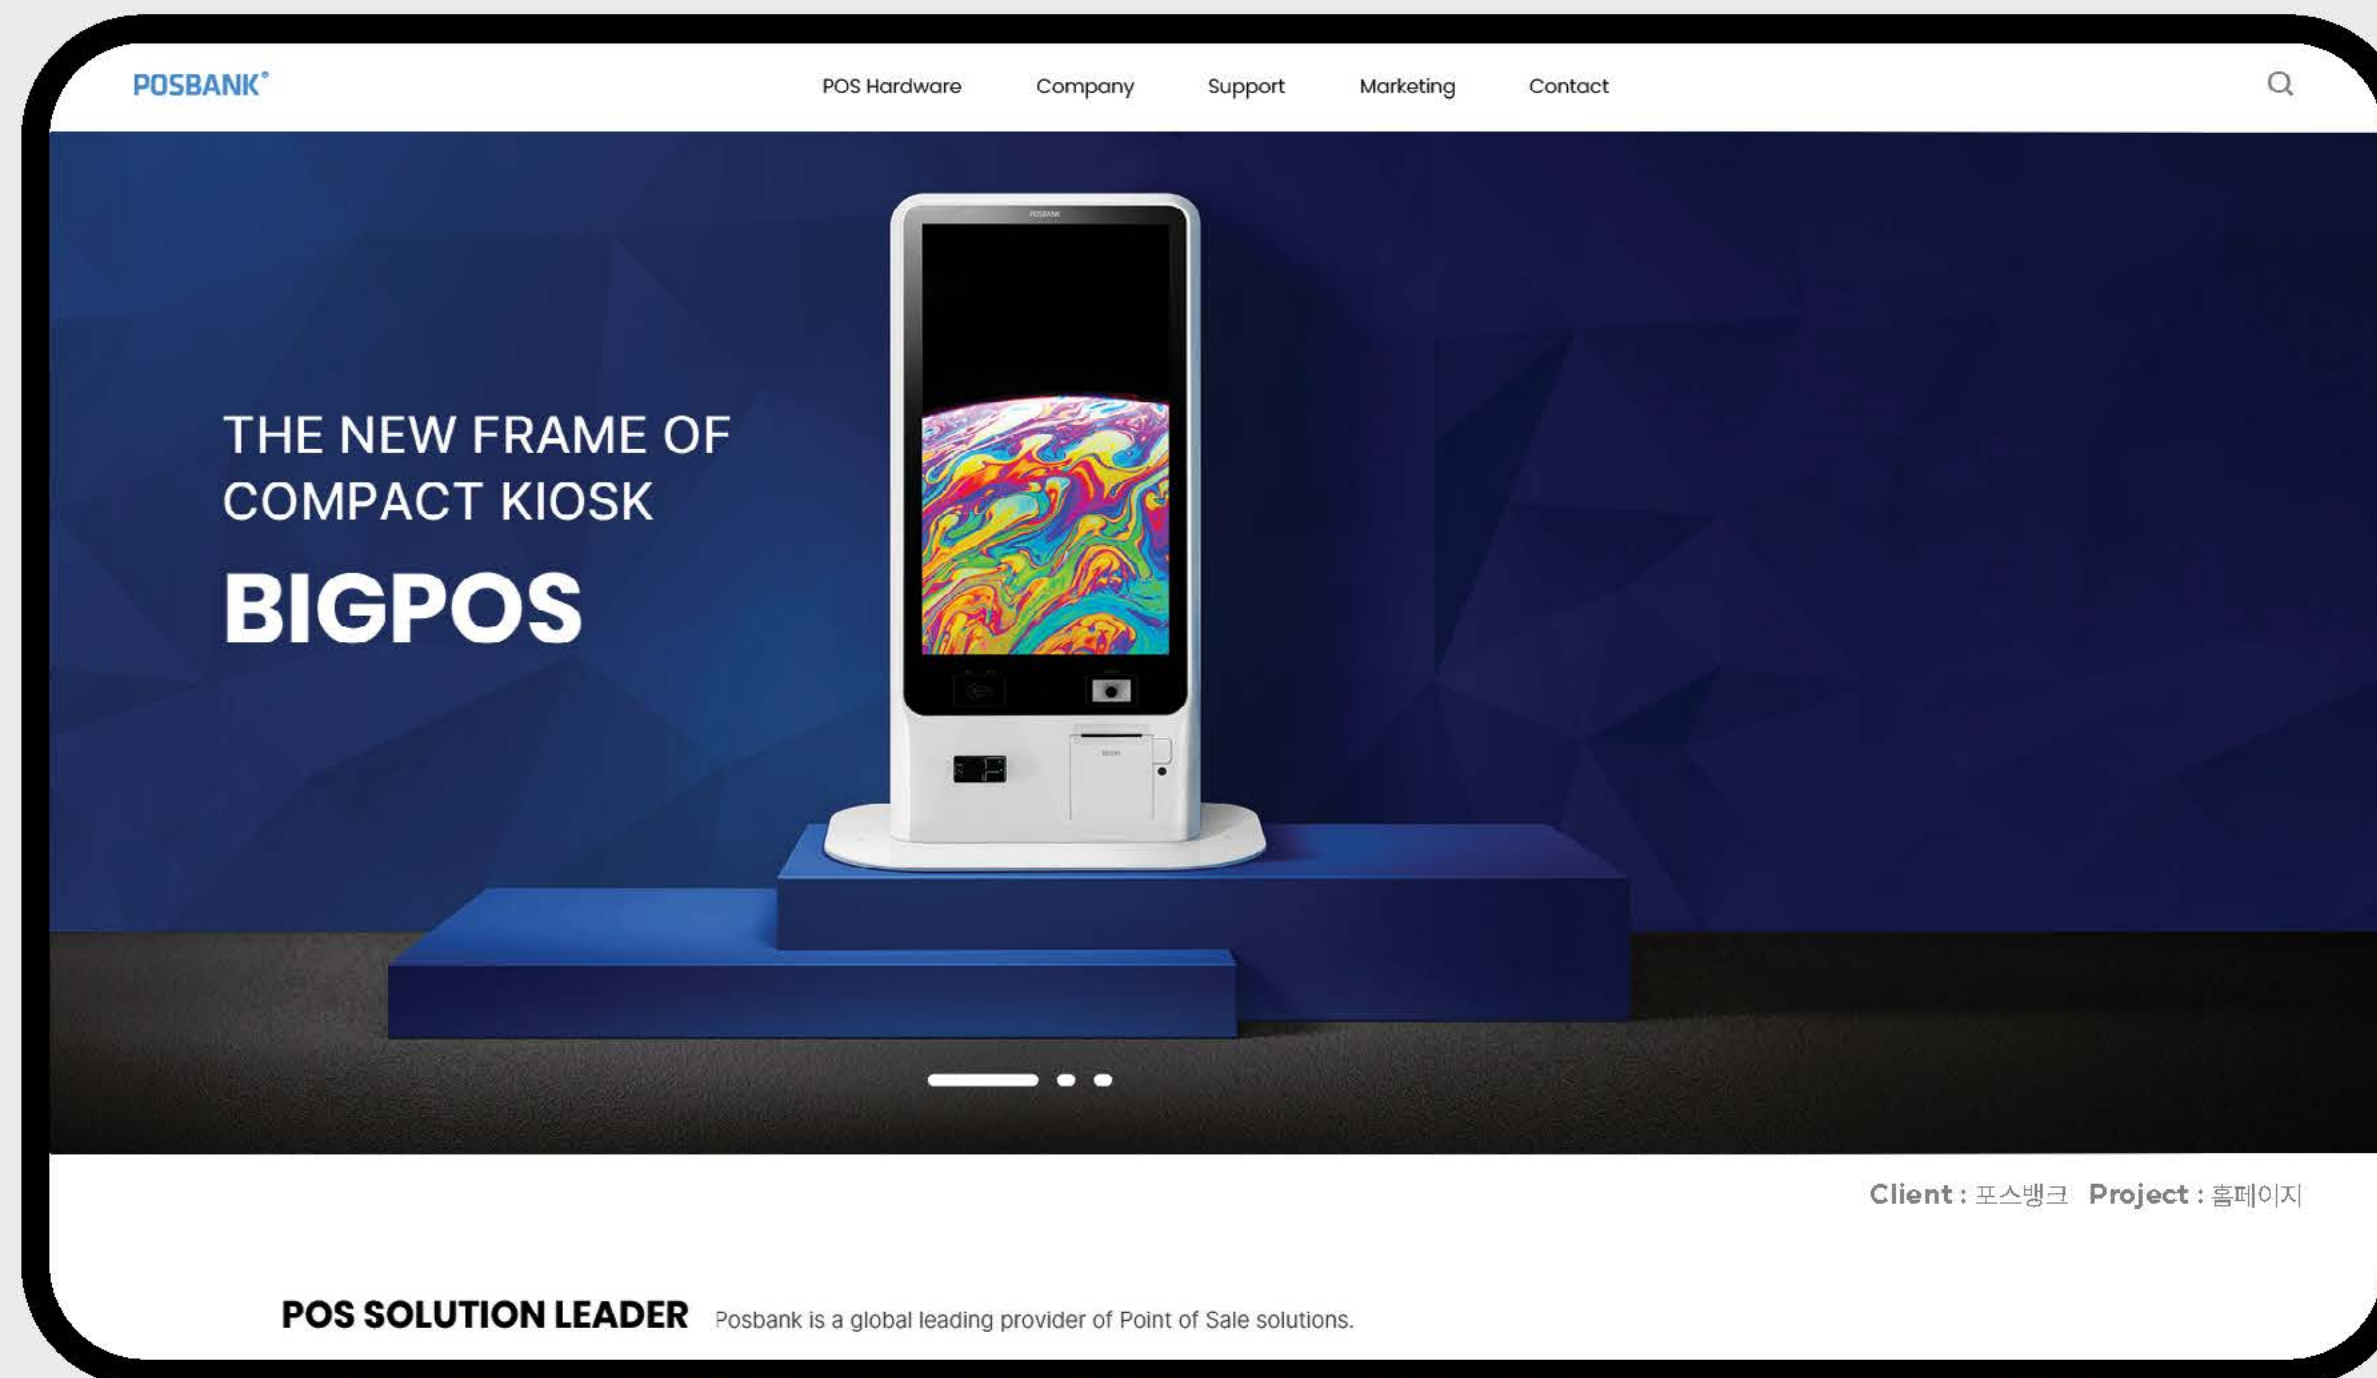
POSBANK®

POS Hardware Company Support Marketing Contact

THE NEW FRAME OF COMPACT KIOSK

BIGPOS

Client : 포스뱅크 Project : 홈페이지

POS SOLUTION LEADER Posbank is a global leading provider of Point of Sale solutions.